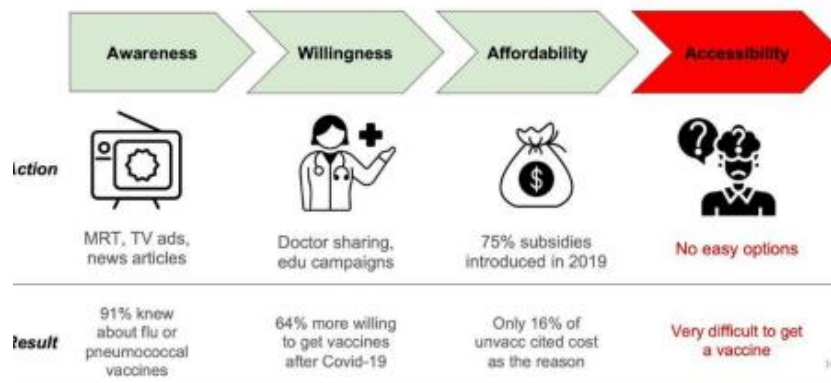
Awareness

Willingness

Affordability

Accessibility

ction

MRT, TV ads, news articles

Doctor sharing, edu campaigns

75% subsidies introduced in 2019

No easy options

esult

91% knew about flu or pneumococcal vaccines

64% more willing to get vaccines after Covid-19

Only 16% of unvacc cited cost as the reason

Very difficult to get a vaccine